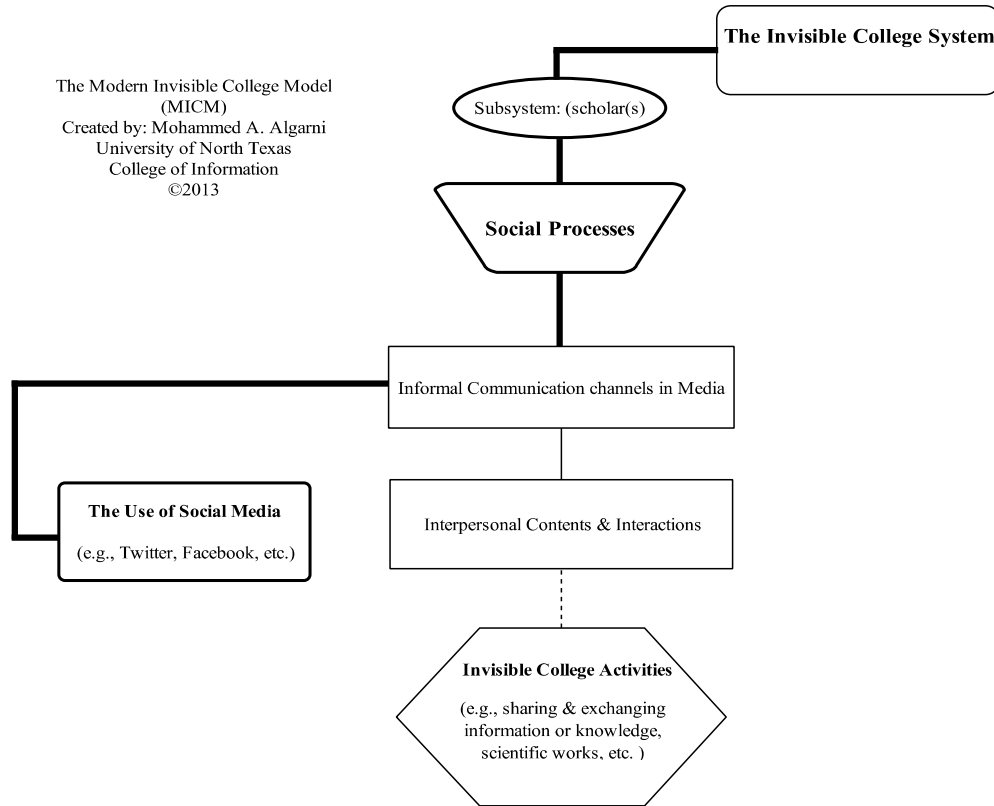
The Modern Invisible College Model
(MICM)
Created by: Mohammed A. Algarni
University of North Texas
College of Information
©2013

The Invisible College System

Subsystem: (scholar(s)

Social Processes

Informal Communication channels in Media

The Use of Social Media

(e.g., Twitter, Facebook, etc.)

Interpersonal Contents & Interactions

Invisible College Activities

(e.g., sharing & exchanging information or knowledge, scientific works, etc. )